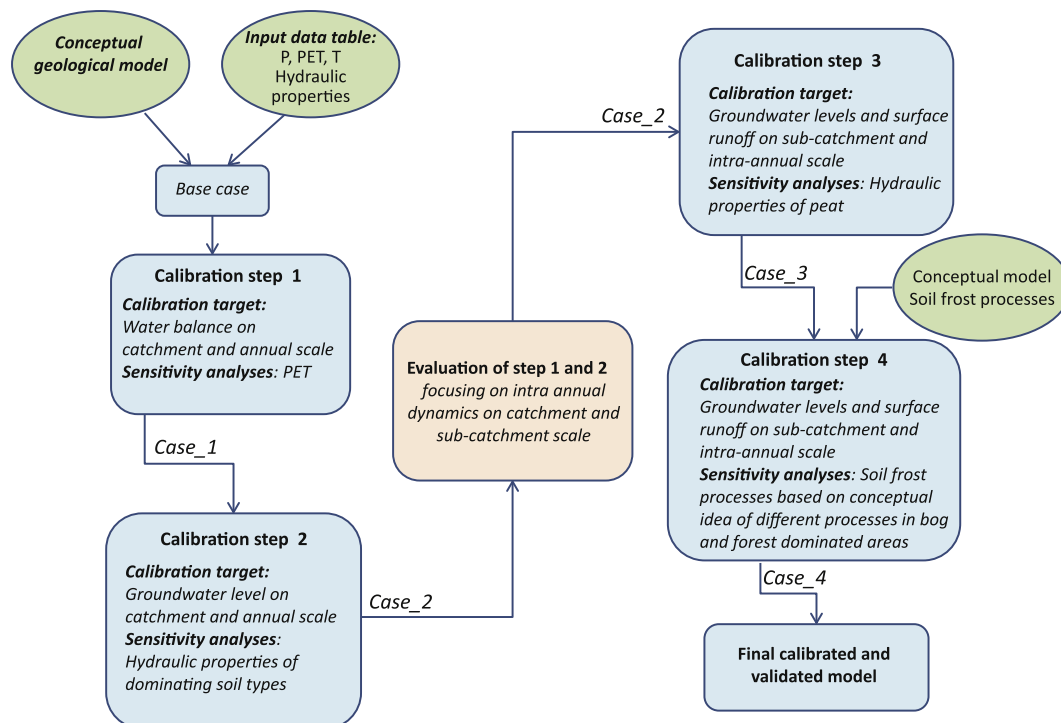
Conceptual geological model

Input data table:
P, PET, T
Hydraulic properties

Base case

Calibration step 1
Calibration target:
Water balance on catchment and annual scale
Sensitivity analyses: PET

Case_1

Calibration step 2
Calibration target:
Groundwater level on catchment and annual scale
Sensitivity analyses:
Hydraulic properties of dominating soil types

Case_2

Evaluation of step 1 and 2
focusing on intra annual dynamics on catchment and sub-catchment scale

Case_2

Calibration step 3
Calibration target:
Groundwater levels and surface runoff on sub-catchment and intra-annual scale
Sensitivity analyses: Hydraulic properties of peat

Case_3

Conceptual model
Soil frost processes

Calibration step 4
Calibration target:
Groundwater levels and surface runoff on sub-catchment and intra-annual scale
Sensitivity analyses: Soil frost processes based on conceptual idea of different processes in bog and forest dominated areas

Case_4

Final calibrated and validated model